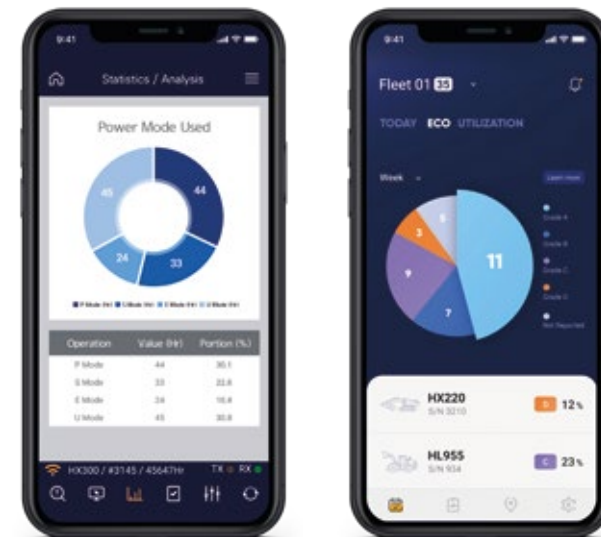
9:41

Statistics / Analysis

Power Mode Used

45

44

24

33

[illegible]

| Operation | Value (Hr) | Portion (%) |
|---|---|---|
| P Mode | 44 | 30.1 |
| S Mode | 33 | 22.6 |
| E Mode | 24 | 16.4 |
| U Mode | 45 | 30.8 |

HX300 / #3145 / 45647Hr TX RX

9:41

Fleet 01 35

TODAY ECO UTILIZATION

Week

Learn more

6

3

9

7

11

Grade A

Grade B

Grade C

Grade D

Not Reported

HX220
S/N 3210

D 12%

HL955
S/N 934

C 23%